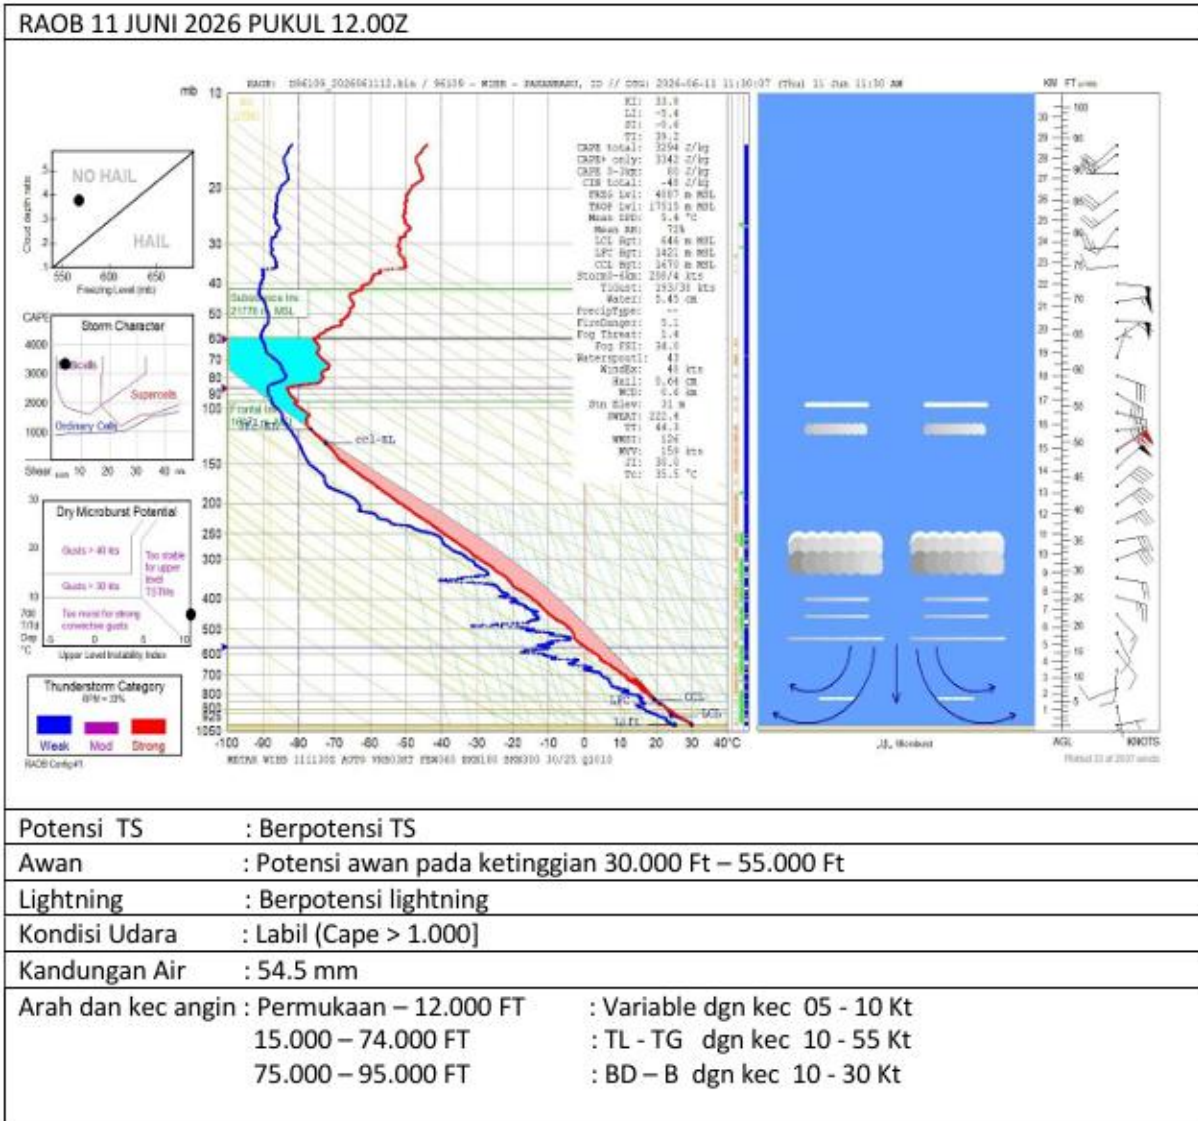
RAOB 11 JUNI 2026 PUKUL 12.00Z

mb

NO HAIL

HAIL

Cloud depth ratio

550 600 650

Freezing Level (mb)

CAPE

Storm Character

4000

3000

2000

1000

Bcells

Supercells

Ordinary Cells

Shear 10 20 30 40

Dry Microburst Potential

Gusts > 40 kts

Gusts > 30 kts

Too stable for upper level TSTMs

Too moist for strong convective gusts

Upper Level Instability Index

Thunderstorm Category

Weak Mod Strong

RAOB Config#1

10 20 30 40 50 60 70 80 90 100 150 200 250 300 400 500 600 700 800 850 900 925 1000

Subsidence Inv. 21778 ft MSL

Frontal Inv.

ccl-SL

LFC

CCL

LCL

1kft

-100 -90 -80 -70 -60 -50 -40 -30 -20 -10 0 10 20 30 40°C

KI: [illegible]
LI: -5.4
SI: -0.6
TT: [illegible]
CAPE total: 3294 J/kg
CAPE+ only: 3342 J/kg
CAPE 0-3km: 80 J/kg
CIN total: -48 J/kg
FRZG lvl: 4887 m MSL
TROP lvl: 17515 m MSL
Mean RH: 72%
LCL Hgt: 646 m MSL
LFC Hgt: 1421 m MSL
CCL Hgt: 1470 m MSL
Storm: 258/4 kts
Water: 5.45 cm
PrecipType: --
FireDanger: 5.1
Fog Threat: 1.4
Waterspout: 43
WindEx: 48 kts
Hail: 0.64 cm
Stn Elev: 31 m
SWEAT: 222.4
TT: 44.3
WBZ: 126
MXV: 158 kts
Tc: 35.5 °C

KM FT

AGL KNOTS

Potensi TS : Berpotensi TS
Awan : Potensi awan pada ketinggian 30.000 Ft – 55.000 Ft
Lightning : Berpotensi lightning
Kondisi Udara : Labil (Cape > 1.000]
Kandungan Air : 54.5 mm
Arah dan kec angin : Permukaan – 12.000 FT : Variable dgn kec 05 - 10 Kt
15.000 – 74.000 FT : TL - TG dgn kec 10 - 55 Kt
75.000 – 95.000 FT : BD – B dgn kec 10 - 30 Kt